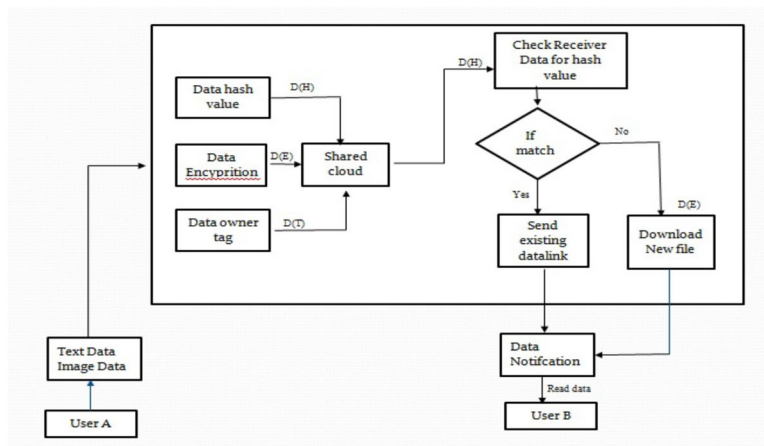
Data hash value

D(H)

Data Encyprition

D(E)

Shared cloud

Data owner tag

D(T)

D(H)

Check Receiver Data for hash value

If match

No

Yes

D(E)

Send existing datalink

Download New file

Text Data Image Data

User A

Data Notifcation

Read data

User B